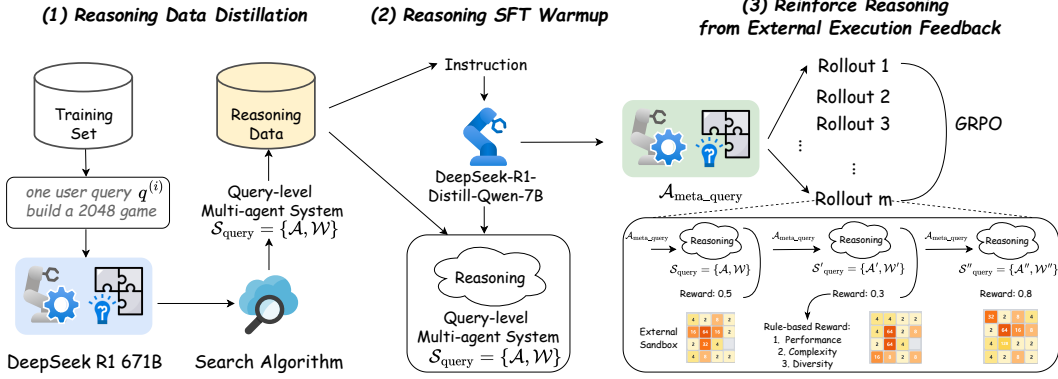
(1) Reasoning Data Distillation

(2) Reasoning SFT Warmup

(3) Reinforce Reasoning from External Execution Feedback

Training Set

one user query $q^{(i)}$ build a 2048 game

DeepSeek R1 671B

Reasoning Data

Query-level Multi-agent System $\mathcal{S}_{\text{query}} = \{\mathcal{A}, \mathcal{W}\}$

Search Algorithm

Instruction

DeepSeek-R1-Distill-Qwen-7B

Reasoning

Query-level Multi-agent System $\mathcal{S}_{\text{query}} = \{\mathcal{A}, \mathcal{W}\}$

$\mathcal{A}_{\text{meta\_query}}$

Rollout 1
Rollout 2
Rollout 3
⋮
⋮
Rollout m

GRPO

$\mathcal{A}_{\text{meta\_query}}$ Reasoning $\mathcal{S}_{\text{query}} = \{\mathcal{A}, \mathcal{W}\}$ Reward: 0.5

$\mathcal{A}_{\text{meta\_query}}$ Reasoning $\mathcal{S}'_{\text{query}} = \{\mathcal{A}', \mathcal{W}'\}$ Reward: 0.3

$\mathcal{A}_{\text{meta\_query}}$ Reasoning $\mathcal{S}''_{\text{query}} = \{\mathcal{A}'', \mathcal{W}''\}$ Reward: 0.8

External Sandbox

Rule-based Reward:
1. Performance
2. Complexity
3. Diversity